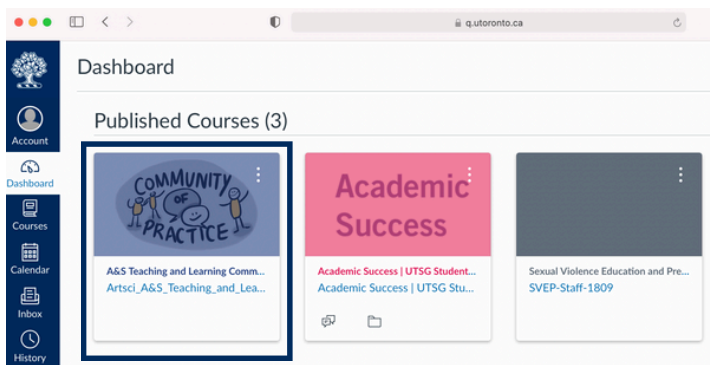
q.utoronto.ca

Account

Dashboard

Courses

Calendar

Inbox

History

Dashboard

Published Courses (3)

COMMUNITY OF PRACTICE

A&S Teaching and Learning Comm...

Artsci_A&S_Teaching_and_Lea...

Academic Success

Academic Success | UTSG Student...

Academic Success | UTSG Stu...

Sexual Violence Education and Pre...

SVEP-Staff-1809